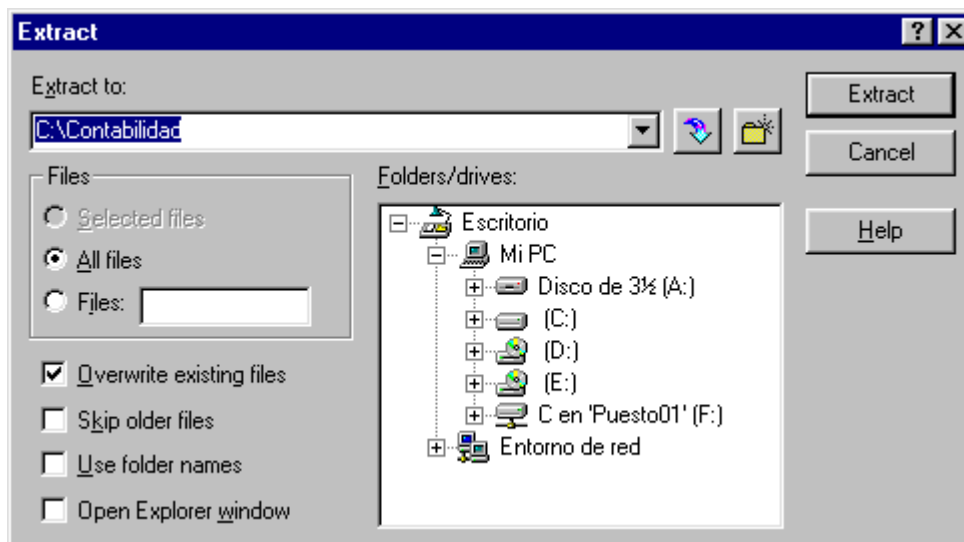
Extract

Extract to:

C:\Contabilidad

Extract

Cancel

Help

Files

Selected files

All files

Files:

Folders/drives:

Escritorio

Mi PC

Disco de 3½ (A:)

(C:)

(D:)

(E:)

C en 'Puesto01' (F:)

Entorno de red

Overwrite existing files

Skip older files

Use folder names

Open Explorer window